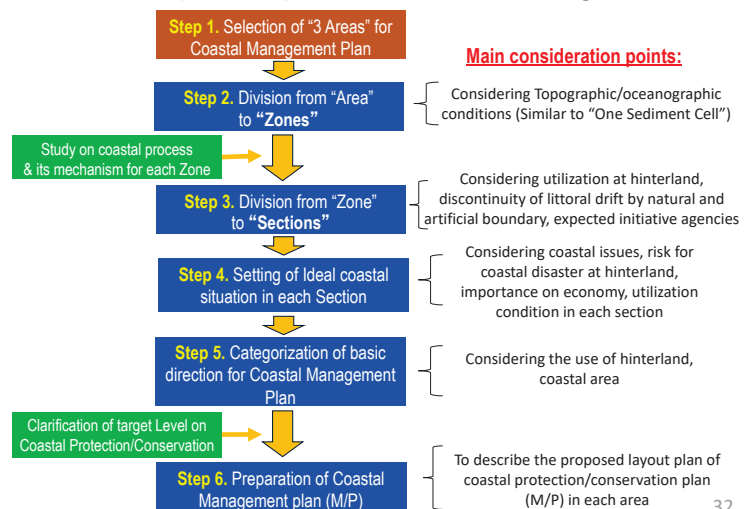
Step 1. Selection of "3 Areas" for Coastal Management Plan

Main consideration points:

Step 2. Division from "Area" to "Zones"

Considering Topographic/oceanographic conditions (Similar to "One Sediment Cell")

Study on coastal process & its mechanism for each Zone

Step 3. Division from "Zone" to "Sections"

Considering utilization at hinterland, discontinuity of littoral drift by natural and artificial boundary, expected initiative agencies

Step 4. Setting of Ideal coastal situation in each Section

Considering coastal issues, risk for coastal disaster at hinterland, importance on economy, utilization condition in each section

Step 5. Categorization of basic direction for Coastal Management Plan

Considering the use of hinterland, coastal area

Clarification of target Level on Coastal Protection/Conservation

Step 6. Preparation of Coastal Management plan (M/P)

To describe the proposed layout plan of coastal protection/conservation plan (M/P) in each area

32